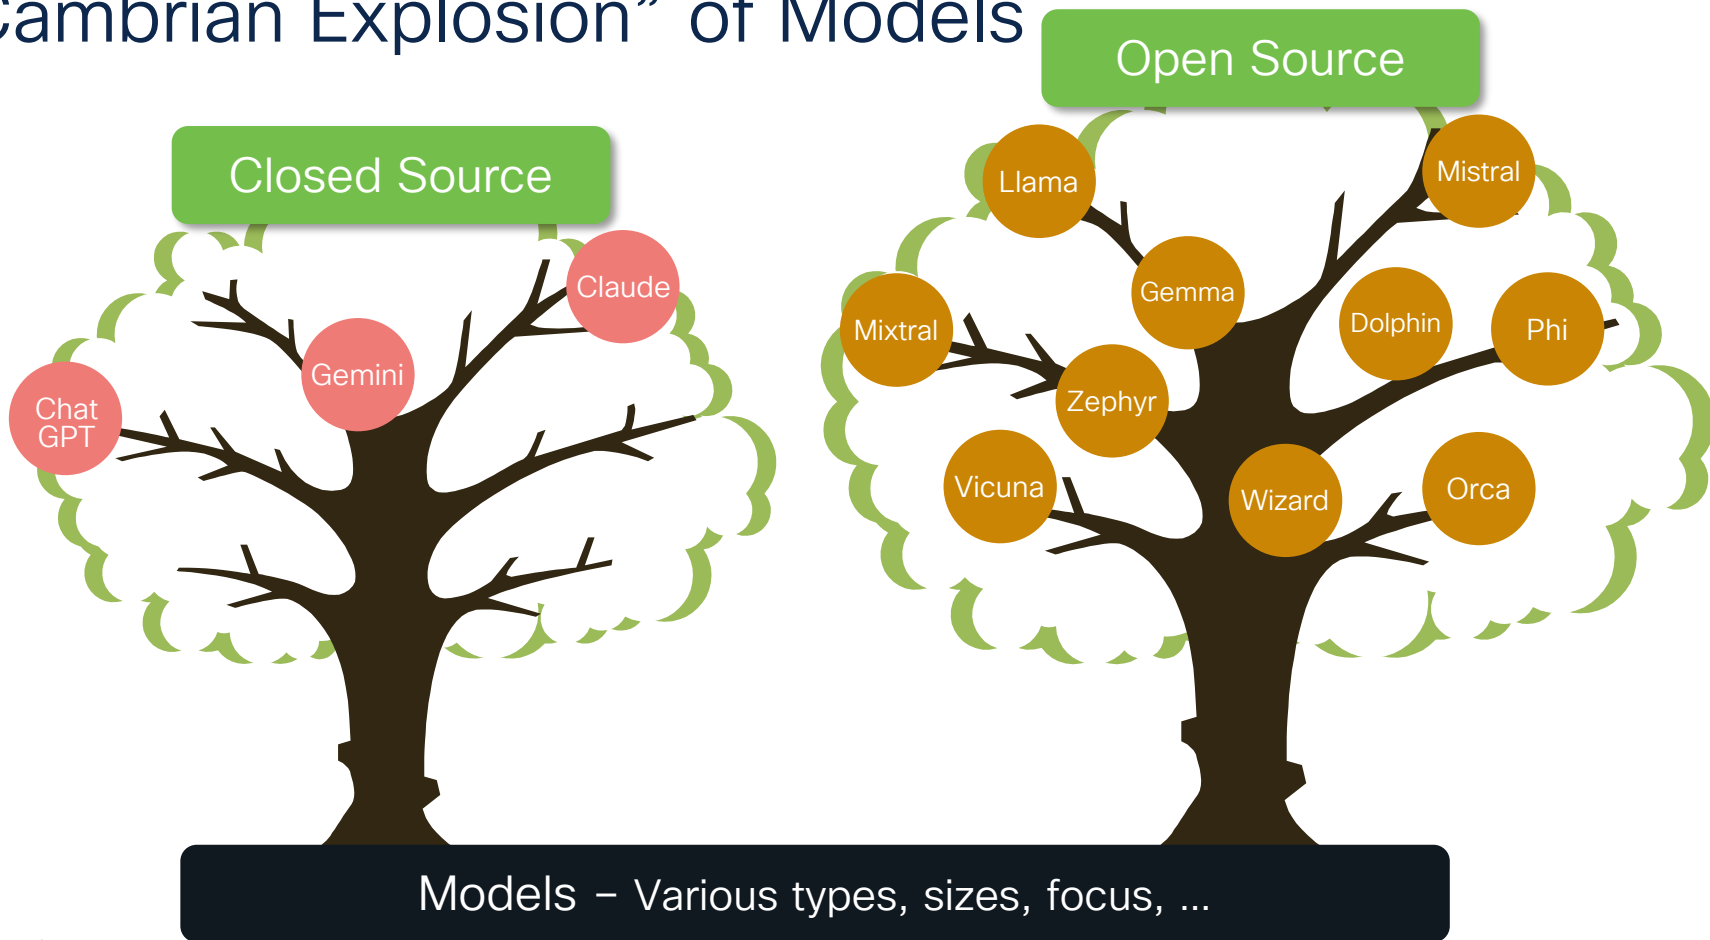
ambrian Explosion" of Models

Closed Source

Chat GPT

Gemini

Claude

Open Source

Llama

Mistral

Gemma

Mixtral

Dolphin

Phi

Zephyr

Vicuna

Wizard

Orca

Models – Various types, sizes, focus, ...